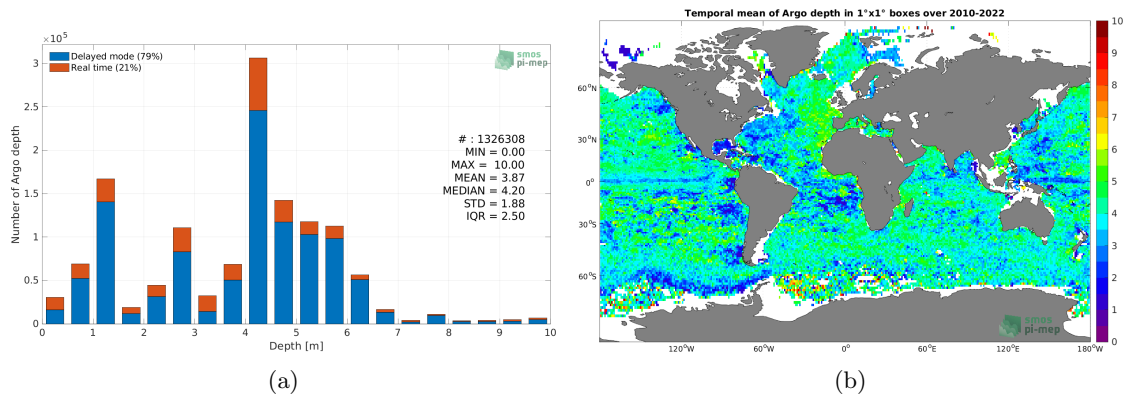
$\times 10^5$

Delayed mode (79%)
Real time (21%)

smos
pi-mep

# : 1326308
MIN = 0.00
MAX = 10.00
MEAN = 3.87
MEDIAN = 4.20
STD = 1.88
IQR = 2.50

Number of Argo depth

3
2.5
2
1.5
1
0.5
0

0 1 2 3 4 5 6 7 8 9 10

Depth [m]

(a)

Temporal mean of Argo depth in 1°x1° boxes over 2010-2022

60°N
30°N
0°
30°S
60°S

120°W 60°W 0° 60°E 120°E 180°W

smos
pi-mep

10
9
8
7
6
5
4
3
2
1
0

(b)